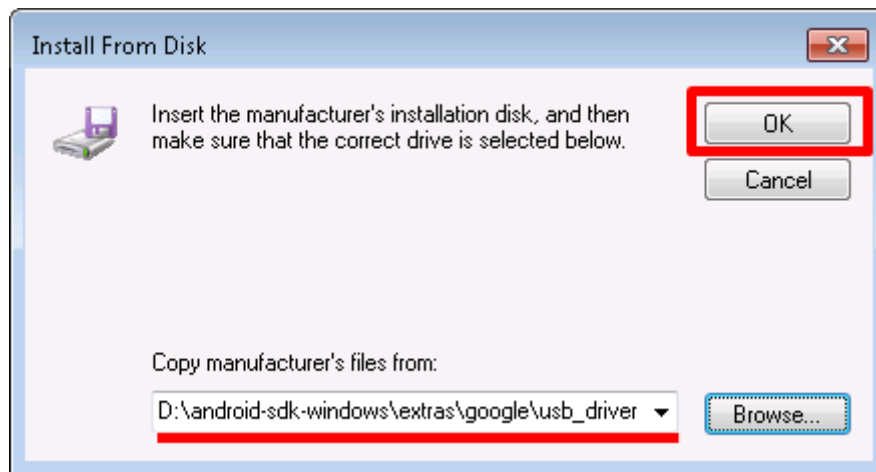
Install From Disk

Insert the manufacturer's installation disk, and then make sure that the correct drive is selected below.

OK

Cancel

Copy manufacturer's files from:

D:\android-sdk-windows\extras\google\usb_driver

Browse...